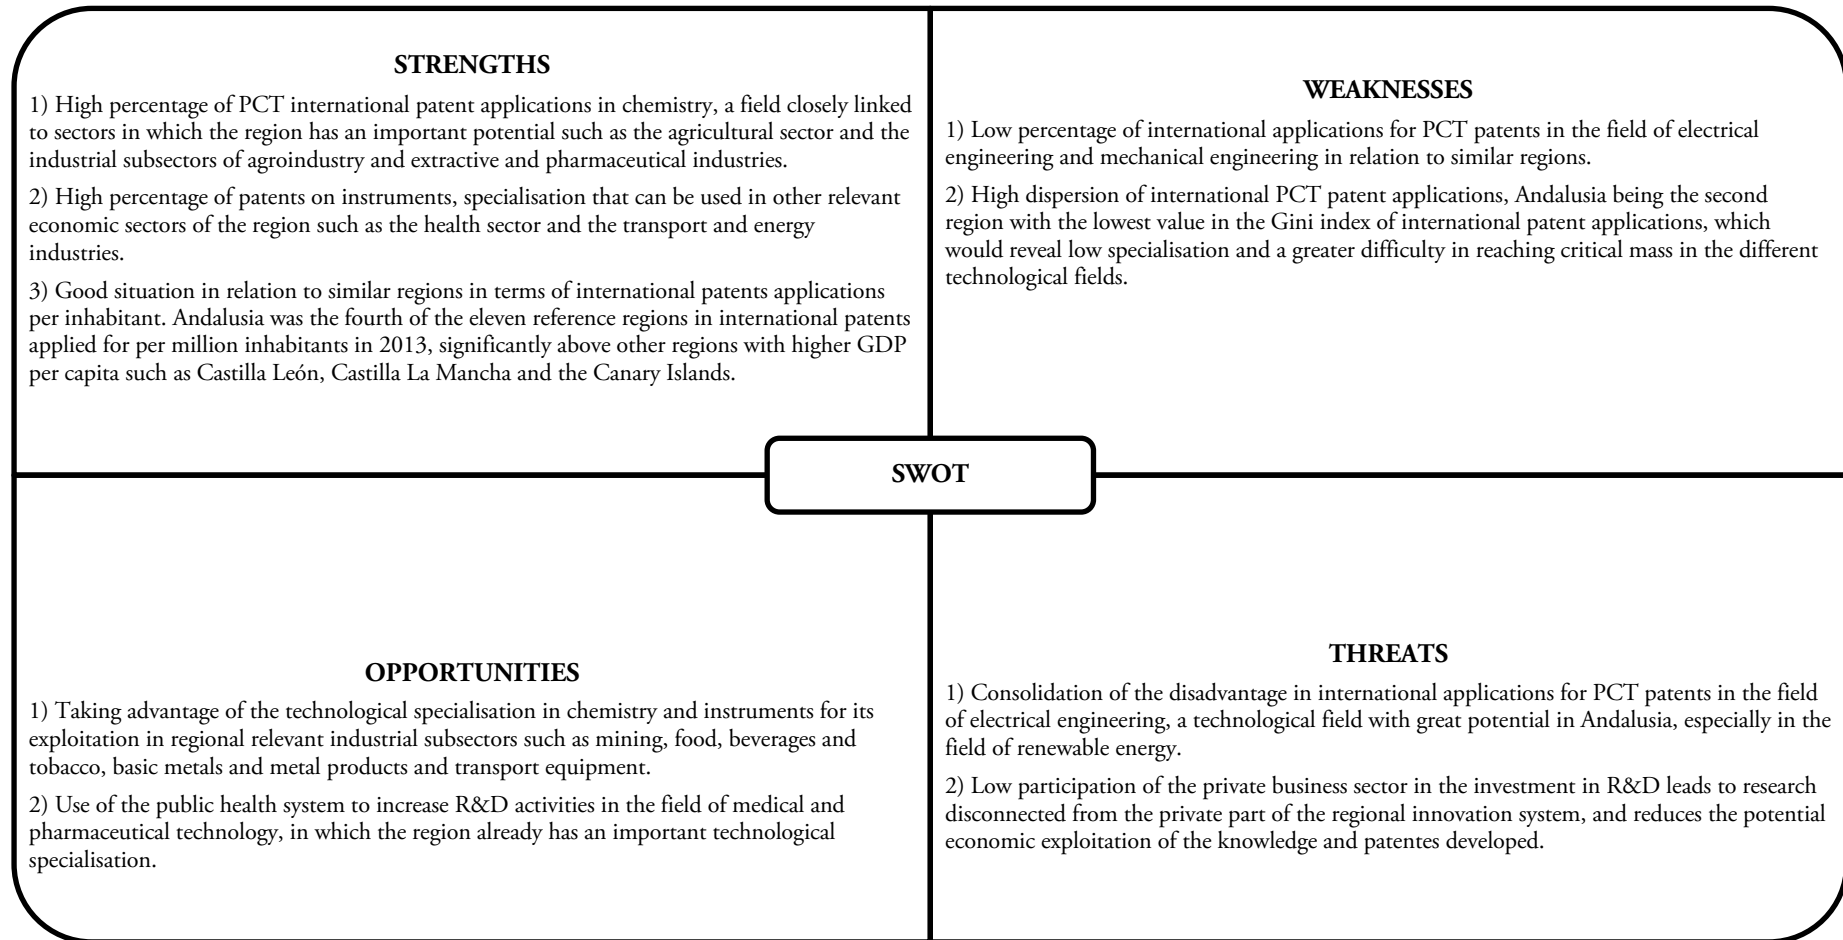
STRENGTHS

1) High percentage of PCT international patent applications in chemistry, a field closely linked to sectors in which the region has an important potential such as the agricultural sector and the industrial subsectors of agroindustry and extractive and pharmaceutical industries.

2) High percentage of patents on instruments, specialisation that can be used in other relevant economic sectors of the region such as the health sector and the transport and energy industries.

3) Good situation in relation to similar regions in terms of international patents applications per inhabitant. Andalusia was the fourth of the eleven reference regions in international patents applied for per million inhabitants in 2013, significantly above other regions with higher GDP per capita such as Castilla León, Castilla La Mancha and the Canary Islands.

WEAKNESSES

1) Low percentage of international applications for PCT patents in the field of electrical engineering and mechanical engineering in relation to similar regions.

2) High dispersion of international PCT patent applications, Andalusia being the second region with the lowest value in the Gini index of international patent applications, which would reveal low specialisation and a greater difficulty in reaching critical mass in the different technological fields.

SWOT

OPPORTUNITIES

1) Taking advantage of the technological specialisation in chemistry and instruments for its exploitation in regional relevant industrial subsectors such as mining, food, beverages and tobacco, basic metals and metal products and transport equipment.

2) Use of the public health system to increase R&D activities in the field of medical and pharmaceutical technology, in which the region already has an important technological specialisation.

THREATS

1) Consolidation of the disadvantage in international applications for PCT patents in the field of electrical engineering, a technological field with great potential in Andalusia, especially in the field of renewable energy.

2) Low participation of the private business sector in the investment in R&D leads to research disconnected from the private part of the regional innovation system, and reduces the potential economic exploitation of the knowledge and patentes developed.